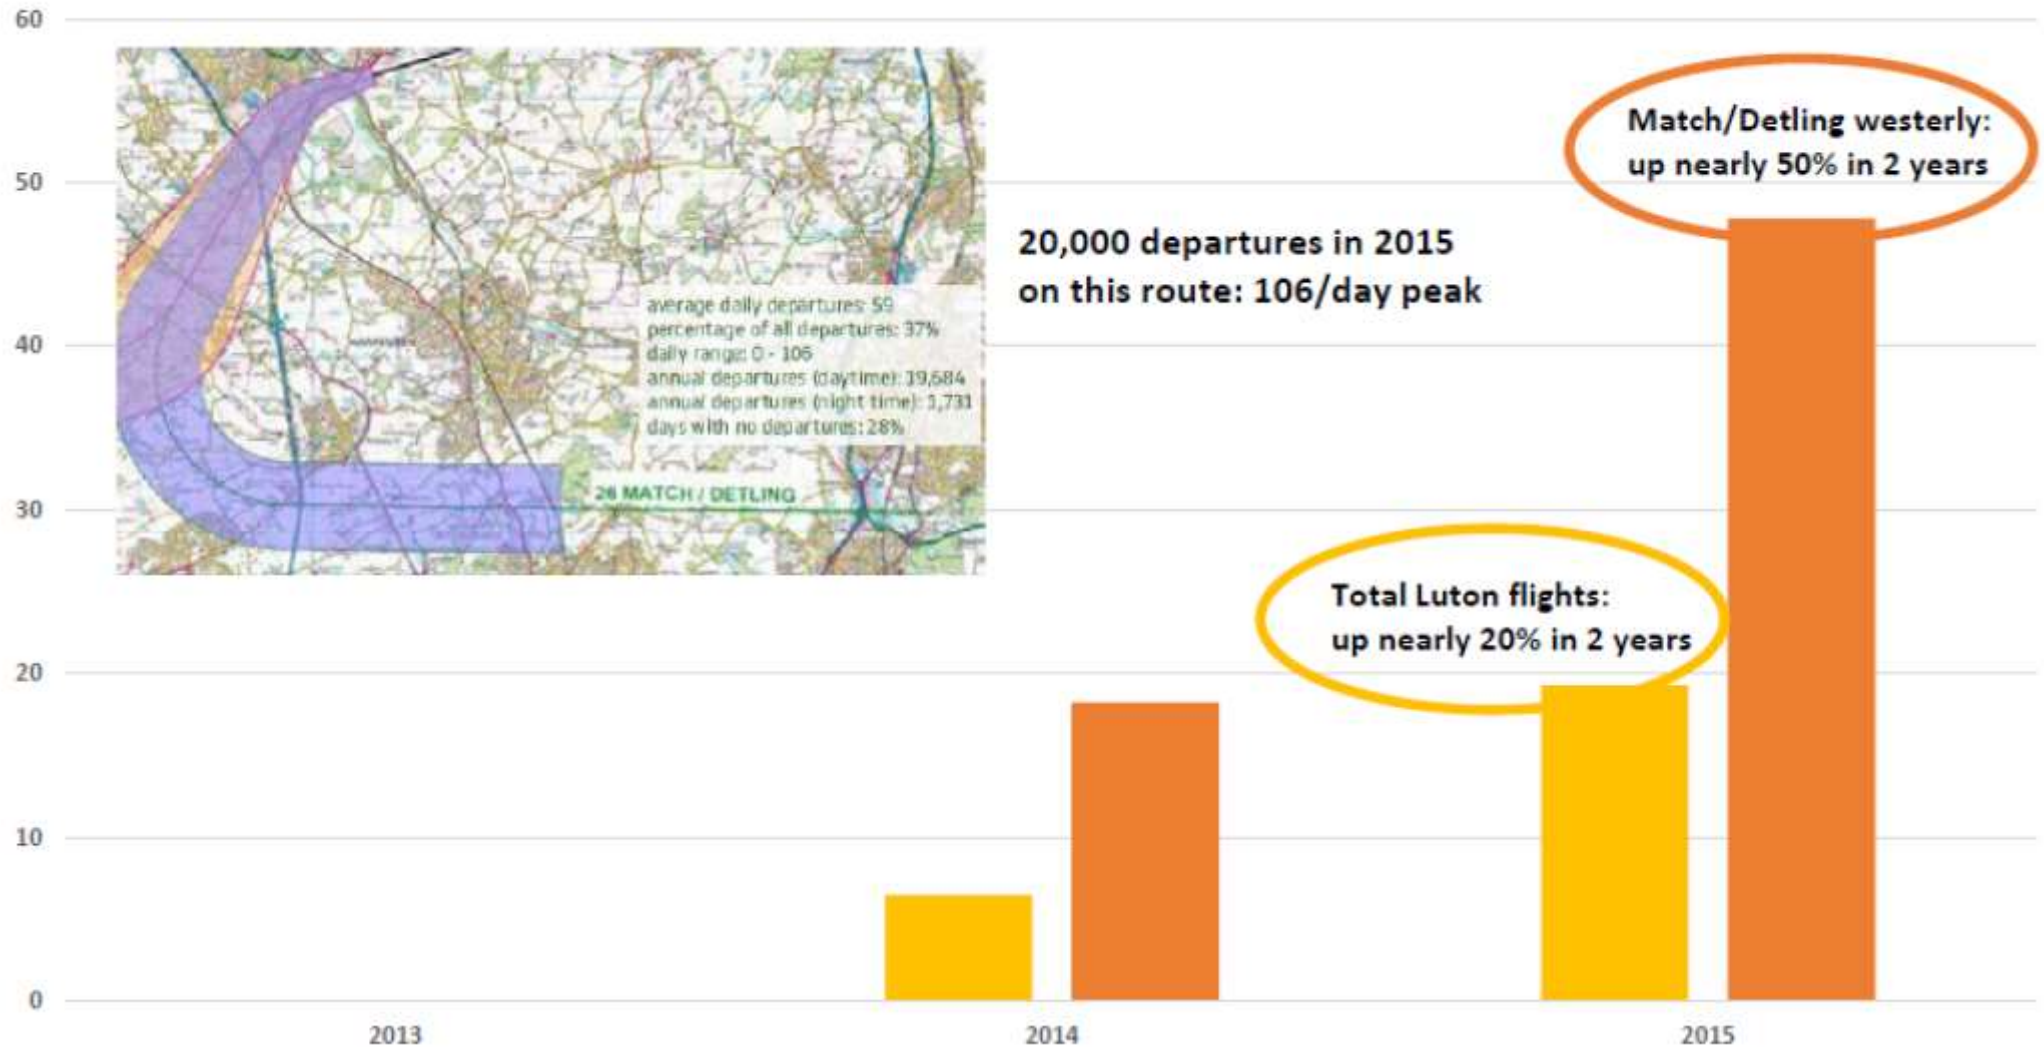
60
50
40
30
20
10
0

average daily departures: 59
percentage of all departures: 37%
daily range: 0 - 106
annual departures (daytime): 39,684
annual departures (night time): 1,731
days with no departures: 28%

26 MATCH / DETLING

20,000 departures in 2015 on this route: 106/day peak

Match/Detling westerly: up nearly 50% in 2 years

Total Luton flights: up nearly 20% in 2 years

2013
2014
2015